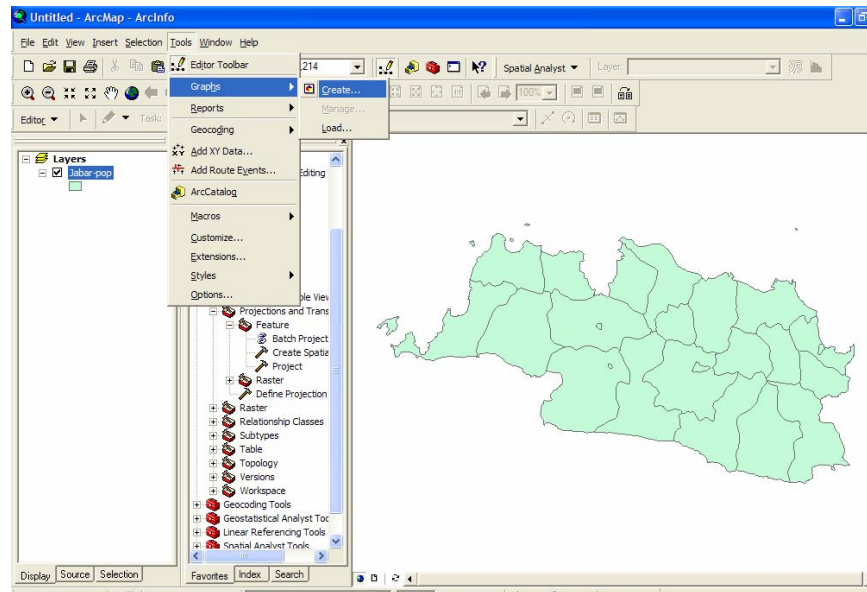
Untitled - ArcMap - ArcInfo

File Edit View Insert Selection Tools Window Help

Editor Toolbar
214
Spatial Analyst ▾ Layer:

Graphs
Create...
Manage...
Load...
Reports
Geocoding
Add XY Data...
Add Route Events...
ArcCatalog
Macros
Customize...
Extensions...
Styles
Options...

100%

Editor ▾ Task:

Layers
Jabar-pop

Editing
ple View
Projections and Trans
Feature
Batch Project
Create Spatia
Project
Raster
Define Projection
Raster
Relationship Classes
Subtypes
Table
Topology
Versions
Workspace
Geocoding Tools
Geostatistical Analyst Too
Linear Referencing Tools
Spatial Analyst Tools

Display Source Selection
Favorites Index Search